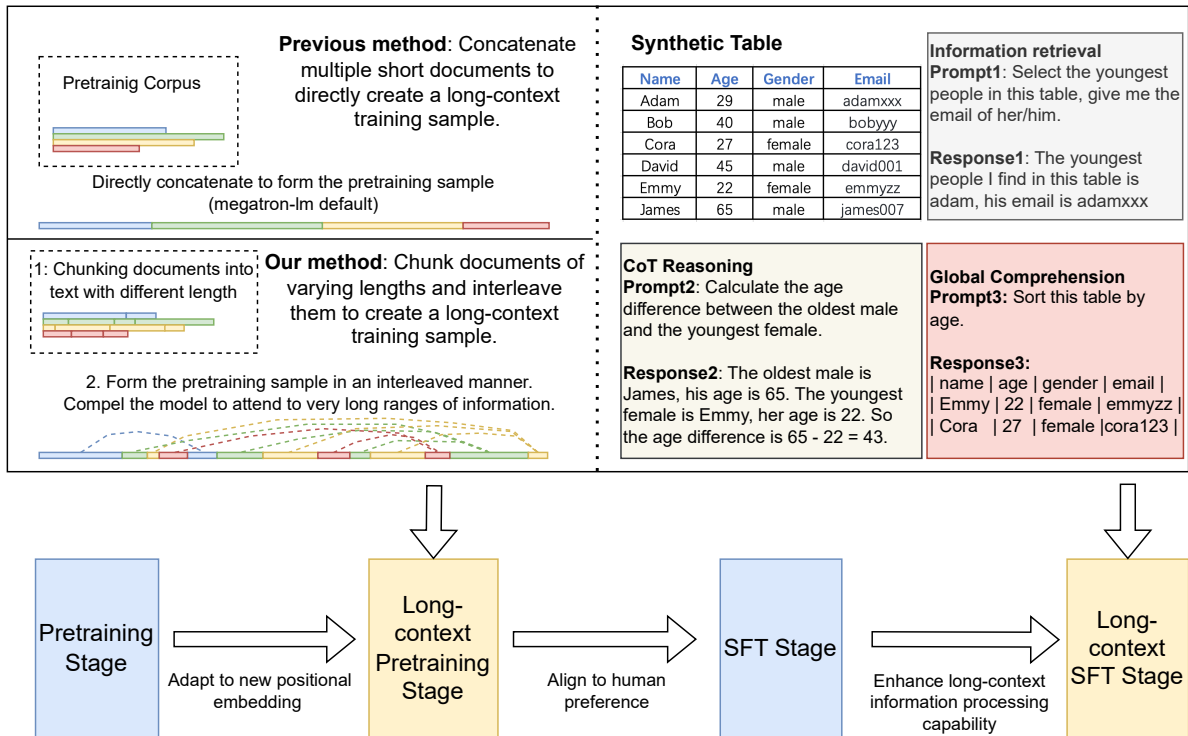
**Previous method**: Concatenate multiple short documents to directly create a long-context training sample.

Pretrainig Corpus

Directly concatenate to form the pretraining sample (megatron-lm default)

1: Chunking documents into text with different length

**Our method**: Chunk documents of varying lengths and interleave them to create a long-context training sample.

2. Form the pretraining sample in an interleaved manner. Compel the model to attend to very long ranges of information.

**Synthetic Table**

| Name | Age | Gender | Email |
|---|---|---|---|
| Adam | 29 | male | adamxxx |
| Bob | 40 | male | bobyyy |
| Cora | 27 | female | cora123 |
| David | 45 | male | david001 |
| Emmy | 22 | female | emmyzz |
| James | 65 | male | james007 |

**Information retrieval**
**Prompt1**: Select the youngest people in this table, give me the email of her/him.

**Response1**: The youngest people I find in this table is adam, his email is adamxxx

**CoT Reasoning**
**Prompt2**: Calculate the age difference between the oldest male and the youngest female.

**Response2**: The oldest male is James, his age is 65. The youngest female is Emmy, her age is 22. So the age difference is 65 - 22 = 43.

**Global Comprehension**
**Prompt3:** Sort this table by age.

**Response3:**
| name | age | gender | email |
| Emmy | 22 | female | emmyzz |
| Cora | 27 | female |cora123 |

Pretraining Stage

Adapt to new positional embedding

Long-context Pretraining Stage

Align to human preference

SFT Stage

Enhance long-context information processing capability

Long-context SFT Stage